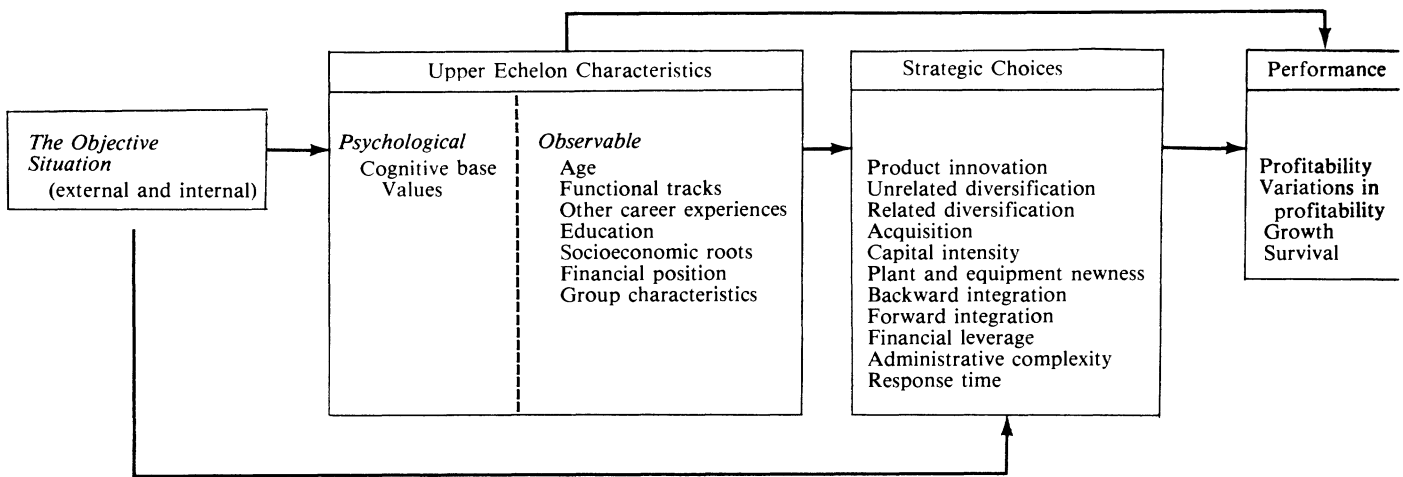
The Objective Situation (external and internal)

Upper Echelon Characteristics

Psychological
Cognitive base
Values

Observable
Age
Functional tracks
Other career experiences
Education
Socioeconomic roots
Financial position
Group characteristics

Strategic Choices

Product innovation
Unrelated diversification
Related diversification
Acquisition
Capital intensity
Plant and equipment newness
Backward integration
Forward integration
Financial leverage
Administrative complexity
Response time

Performance

Profitability
Variations in profitability
Growth
Survival